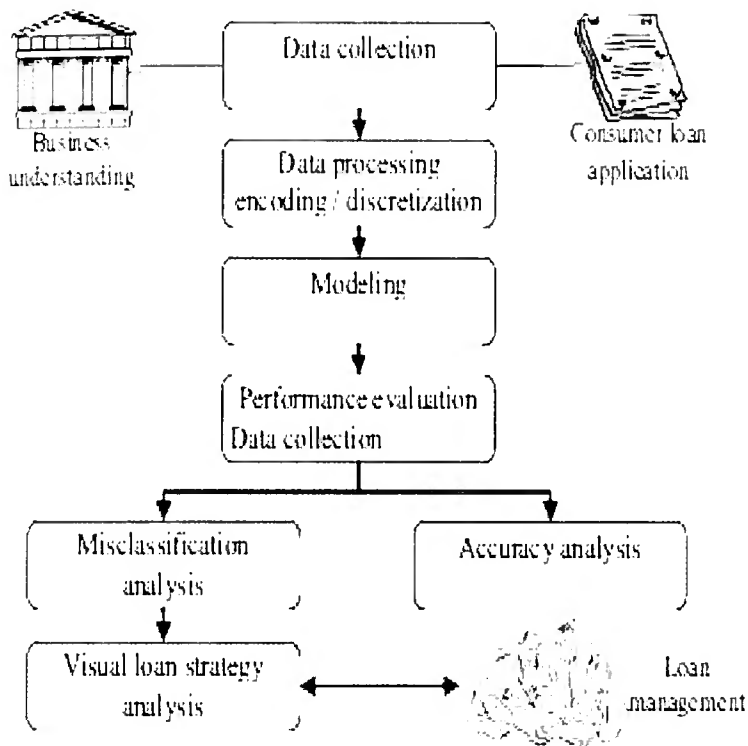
Data collection

Business understanding

Consumer loan application

Data processing encoding / discretization

Modeling

Performance evaluation Data collection

Misclassification analysis

Accuracy analysis

Visual loan strategy analysis

Loan management